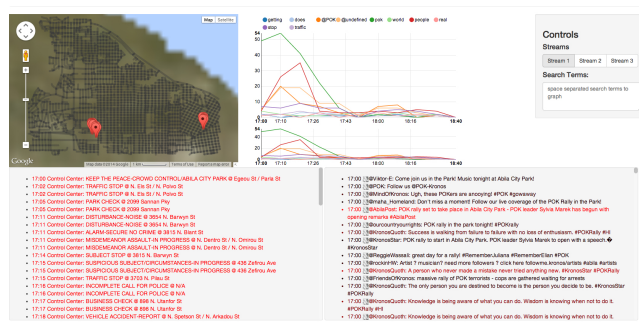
Map Satellite

Google

Map data ©2014 Google Terms of Use Report a map error

getting, stop, dont, traffic, @POK, undefined, pok, world, people, real

50
45
40
35
30
25
20
15
10
5
0

17:00 17:10 17:26 17:43 18:00 18:26 18:40

17:00 17:10 17:26 17:43 18:00 18:26 18:40

Controls

Streams

Stream 1 Stream 2 Stream 3

Search Terms:

space separated search terms to graph

17:00 Control Center: KEEP THE PEACE-CROWD CONTROL/ABILA CITY PARK @ Egeou St / Parla St
17:00 Control Center: TRAFFIC STOP @ N. Ells St / N. Polvo St
17:00 Control Center: TRAFFIC STOP @ N. Ells St / N. Polvo St
17:00 Control Center: PARK CHECK @ 2099 Sannan Pey
17:00 Control Center: PARK CHECK @ 2099 Sannan Pey
17:11 Control Center: DISTURBANCE-NOISE @ 3654 N. Barwyn St
17:11 Control Center: DISTURBANCE-NOISE @ 3654 N. Barwyn St
17:11 Control Center: ALARM-SECURE NO CRIME @ 3815 N. Blant St
17:11 Control Center: MISDEMEANOR ASSAULT-IN PROGRESS @ N. Dentro St / N. Omnos St
17:11 Control Center: MISDEMEANOR ASSAULT-IN PROGRESS @ N. Dentro St / N. Omnos St
17:14 Control Center: SUBJECT STOP @ 3615 N. Barwyn St
17:15 Control Center: SUSPICIOUS SUBJECT/CIRCUMSTANCES-IN PROGRESS @ 436 Zeffrou Ave
17:15 Control Center: SUSPICIOUS SUBJECT/CIRCUMSTANCES-IN PROGRESS @ 436 Zeffrou Ave
17:15 Control Center: PARK CHECK @ 3703 N. Pilau St
17:16 Control Center: INCOMPLETE CALL FOR POLICE @ N/A
17:16 Control Center: INCOMPLETE CALL FOR POLICE @ N/A
17:17 Control Center: BUSINESS CHECK @ 886 N. Ulantr St
17:17 Control Center: BUSINESS CHECK @ 886 N. Ulantr St
17:18 Control Center: VEHICLE ACCIDENT-REPORT @ N. Spetson St / N. Arkadiou St

17:00 : @Viktor-E: Come join us in the Park! Music tonight at Abila City Park!
17:00 : @POK: Follow us @POK-Kronos
17:00 : @MindOfKronos: Ugh, these POKers are anoying! #POK #gowaway
17:00 : @maha_Homeland: Don't miss a moment! Follow our live coverage of the POK Rally in the Park! #POKRally
17:00 : @AbilaPost: POK rally set to take place in Abila City Park - POK leader Sylvia Marek has begun with opening remarks #AbilaPost
17:00 : @ourcountryourright: POK rally in the park tonight! #POKrally
17:00 : @KronosQuoth: Success is walking from failure to failure with no loss of enthusiasm. #POKRally #HI
17:00 : @KronosStar: POK rally to start in Abila City Park. POK leader Sylvia Marek to open with a speech.� #KronosStar
17:00 : @FreqqieWassail: great day for a rally! #RememberJuliana #RememberElian #POK
17:00 : @footfingers: Artist ? musician? need more followers ? click here followme.kronos/artists #abila #artists
17:00 : @KronosQuoth: A person who never made a mistake never tried anything new. #KronosStar #POKRally
17:00 : @FriendsOfKronos: massive rally of POK terrorists - cops are gathered waiting for arrests
17:00 : @KronosQuoth: The only person you are destined to become is the person you decide to be. #KronosStar #POKRally
17:00 : @KronosQuoth: Knowledge is being aware of what you can do. Wisdom is knowing when not to do it. #POKRally #HI
17:00 : @KronosQuoth: Knowledge is being aware of what you can do. Wisdom is knowing when not to do it.